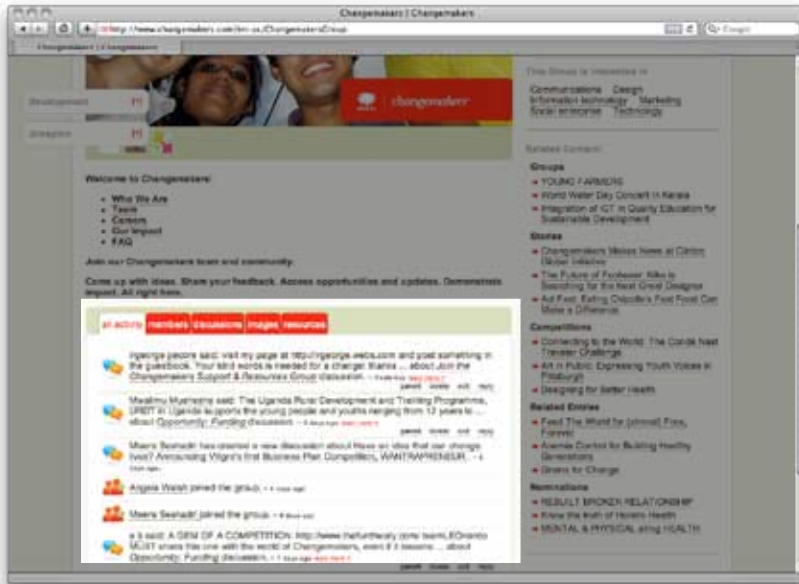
Changemakers | Changemakers

http://www.changemakers.com/en-us/ChangemakersGroup

Google

Changemakers | Changemakers

Development

Groups

changemakers

Welcome to Changemakers:

- Who We Are
- Team
- Careers
- Our Impact
- FAQ

Join our Changemakers team and community.

Come up with ideas. Share your feedback. Access opportunities and updates. Demonstrate impact. All right here.

all activity members discussions images resources

ngeorge people said: visit my page at http://ngeorge.webs.com and post something in the guestbook. Your kind words is needed for a change! thanks ... about Join the Changemakers Support & Resources Group discussion.

Mwalimu Musheshe said: The Uganda Rural Development and Training Programme, URDT in Uganda supports the young people and youths ranging from 12 years to ... about Opportunity: Funding discussion.

Meera Seshadri has created a new discussion about Have an idea that can change lives? Announcing Wigre's first Business Plan Competition, WANTRAPRENEUR.

Angela Walsh joined the group.

Meera Seshadri joined the group.

e.b said: A GEM OF A COMPETITION: http://www.theflunthealy.com team,JOrlando MUST share this one with the world of Changemakers, even if it become ... about Opportunity: Funding discussion.

This Group is interested in

Communications Design Information technology Marketing Social enterprise Technology

Related Content

Groups

- YOUNG FARMERS
- World Water Day Concert in Kerala
- Integration of ICT in Quality Education for Sustainable Development

Stories

- Changemakers Makes News at Clinton Global Initiative
- The Future of Footwear: Nike is Searching for the Next Great Designer
- Ad Fest: Eating Chipotle's Fast Food Can Make a Difference

Competitions

- Connecting to the World: The Condé Nast Traveler Challenge
- Art in Public: Expressing Youth Voices in Pittsburgh
- Designing for Better Health

Related Entries

- Feed The World for (almost) Free, Forever
- Anemia Control for Building Healthy Generations
- Grains for Change

Nominations

- REBUILT BROKEN RELATIONSHIP
- Know the truth of Honest Health
- MENTAL & PHYSICAL ailing HEALTH